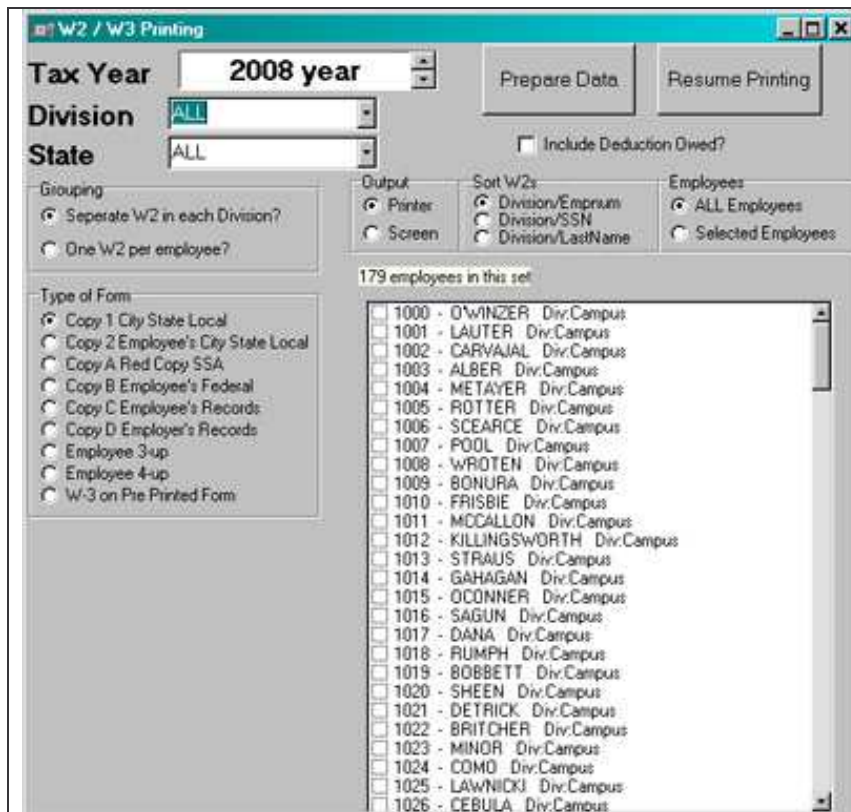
W2 / W3 Printing

Tax Year 2008 year

Division ALL

State ALL

Prepare Data

Resume Printing

Include Deduction Owed?

Grouping
Seperate W2 in each Division?
One W2 per employee?

Output
Printer
Screen

Sort W2s
Division/Empnum
Division/SSN
Division/LastName

Employees
ALL Employees
Selected Employees

179 employees in this set

Type of Form
Copy 1 City State Local
Copy 2 Employee's City State Local
Copy A Red Copy SSA
Copy B Employee's Federal
Copy C Employee's Records
Copy D Employer's Records
Employee 3-up
Employee 4-up
W-3 on Pre Printed Form

1000 - O'WINZER Div:Campus
1001 - LAUTER Div:Campus
1002 - CARVAJAL Div:Campus
1003 - ALBER Div:Campus
1004 - METAYER Div:Campus
1005 - ROTTER Div:Campus
1006 - SCEARCE Div:Campus
1007 - POOL Div:Campus
1008 - WROTEN Div:Campus
1009 - BONURA Div:Campus
1010 - FRISBIE Div:Campus
1011 - MCCALLON Div:Campus
1012 - KILLINGSWORTH Div:Campus
1013 - STRAUS Div:Campus
1014 - GAHAGAN Div:Campus
1015 - OCONNER Div:Campus
1016 - SAGUN Div:Campus
1017 - DANA Div:Campus
1018 - RUMPH Div:Campus
1019 - BOBBETT Div:Campus
1020 - SHEEN Div:Campus
1021 - DETRICK Div:Campus
1022 - BRITCHER Div:Campus
1023 - MINOR Div:Campus
1024 - COMO Div:Campus
1025 - LAWNICKI Div:Campus
1026 - CEBULA Div:Campus